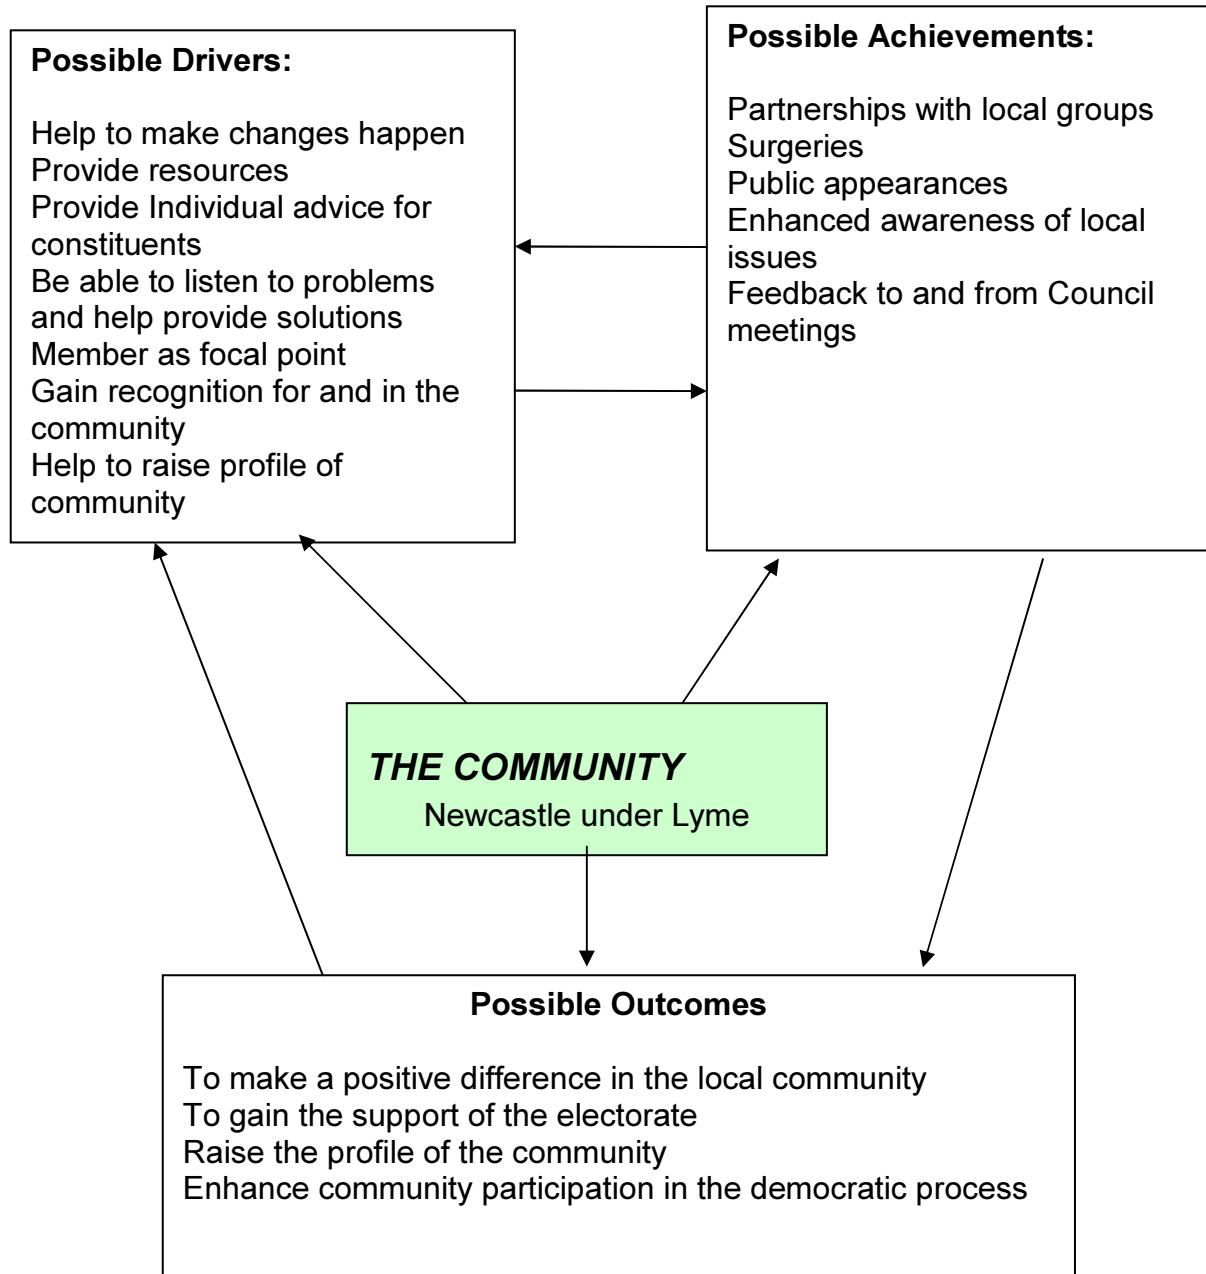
**Possible Drivers:**

Help to make changes happen
Provide resources
Provide Individual advice for constituents
Be able to listen to problems and help provide solutions
Member as focal point
Gain recognition for and in the community
Help to raise profile of community

**Possible Achievements:**

Partnerships with local groups
Surgeries
Public appearances
Enhanced awareness of local issues
Feedback to and from Council meetings

*THE COMMUNITY*
Newcastle under Lyme

**Possible Outcomes**

To make a positive difference in the local community
To gain the support of the electorate
Raise the profile of the community
Enhance community participation in the democratic process